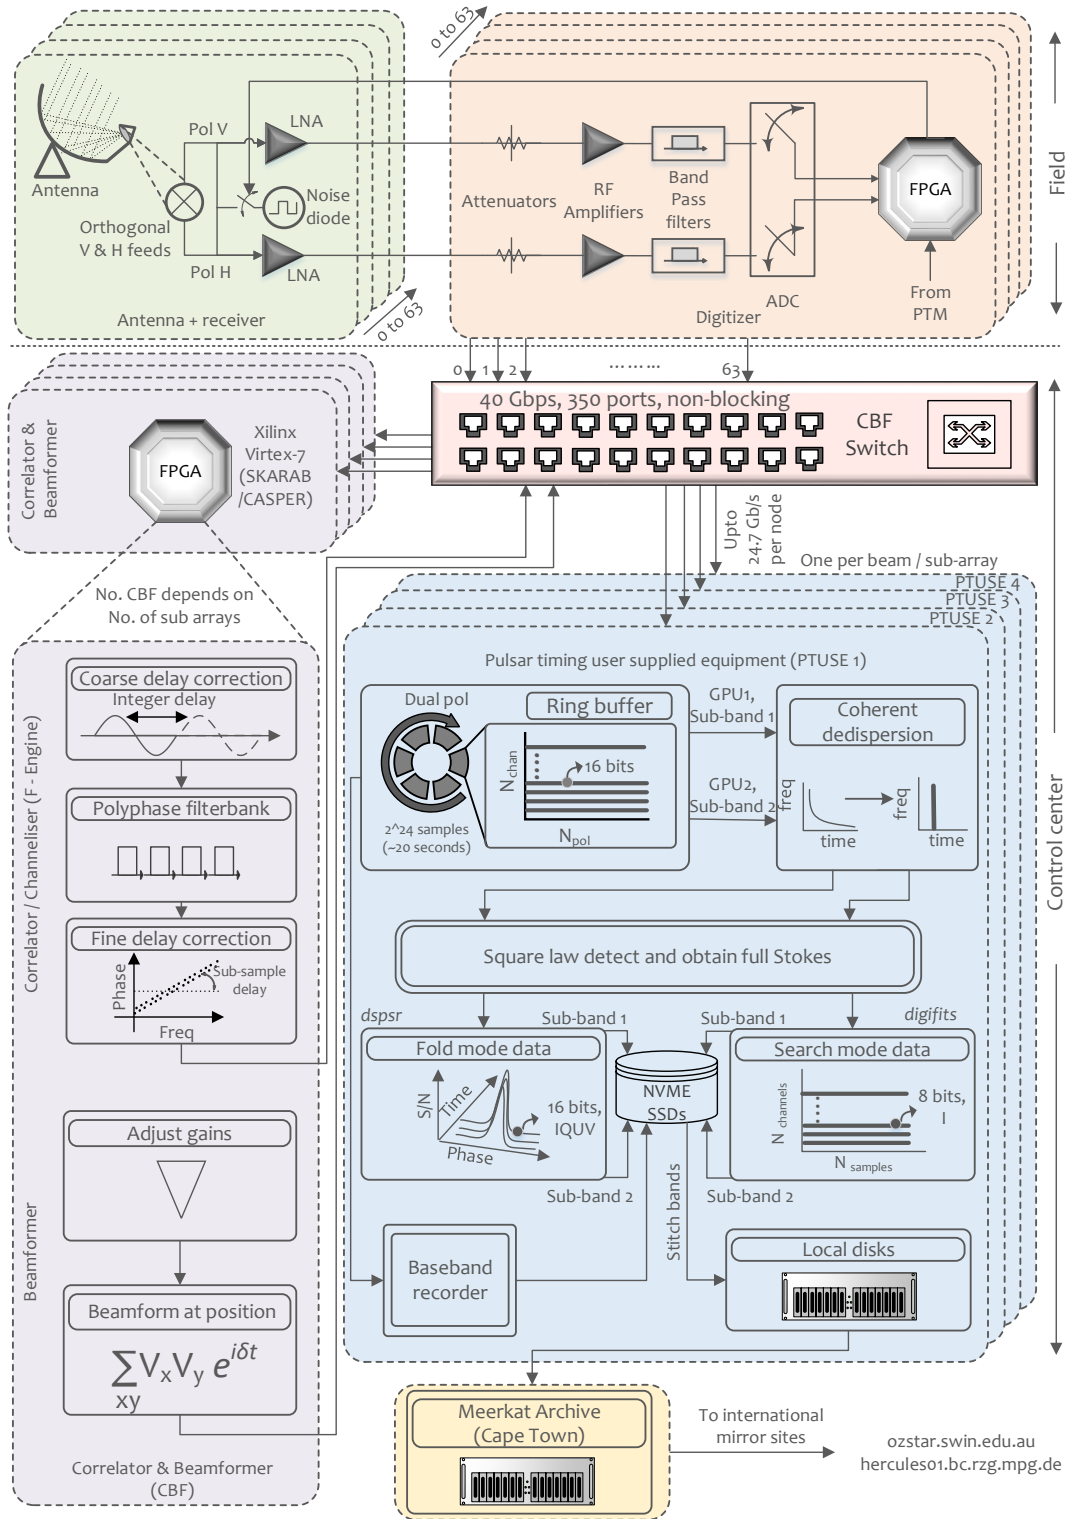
0 to 63

Antenna

Pol V

LNA

Noise diode

Orthogonal V & H feeds

Pol H

LNA

Antenna + receiver

0 to 63

Attenuators

RF Amplifiers

Band Pass filters

ADC

FPGA

From PTM

Digitizer

Field

0 1 2 ......... 63

40 Gbps, 350 ports, non-blocking

CBF Switch

Correlator & Beamformer

FPGA

Xilinx Virtex-7 (SKARAB /CASPER)

Upto 24.7 Gb/s per node

One per beam / sub-array

No. CBF depends on No. of sub arrays

PTUSE 4
PTUSE 3
PTUSE 2

Pulsar timing user supplied equipment (PTUSE 1)

Correlator / Channeliser (F - Engine)

Coarse delay correction

Integer delay

Polyphase filterbank

Fine delay correction

Phase

Sub-sample delay

Freq

Dual pol

Ring buffer

$N_{chan}$

16 bits

2^24 samples (~20 seconds)

$N_{pol}$

GPU1, Sub-band 1

GPU2, Sub-band 2

Coherent dedispersion

freq

time

freq

time

Control center

Square law detect and obtain full Stokes

dspsr

Sub-band 1

Sub-band 1

digifits

Fold mode data

S/N

Time

Phase

16 bits, IQUV

NVME SSDs

Search mode data

$N_{channels}$

8 bits, I

$N_{samples}$

Sub-band 2

Stitch bands

Sub-band 2

Beamformer

Adjust gains

Beamform at position

$\sum_{xy} V_x V_y e^{i\delta t}$

Baseband recorder

Local disks

Correlator & Beamformer (CBF)

Meerkat Archive (Cape Town)

To international mirror sites

ozstar.swin.edu.au
hercules01.bc.rzg.mpg.de